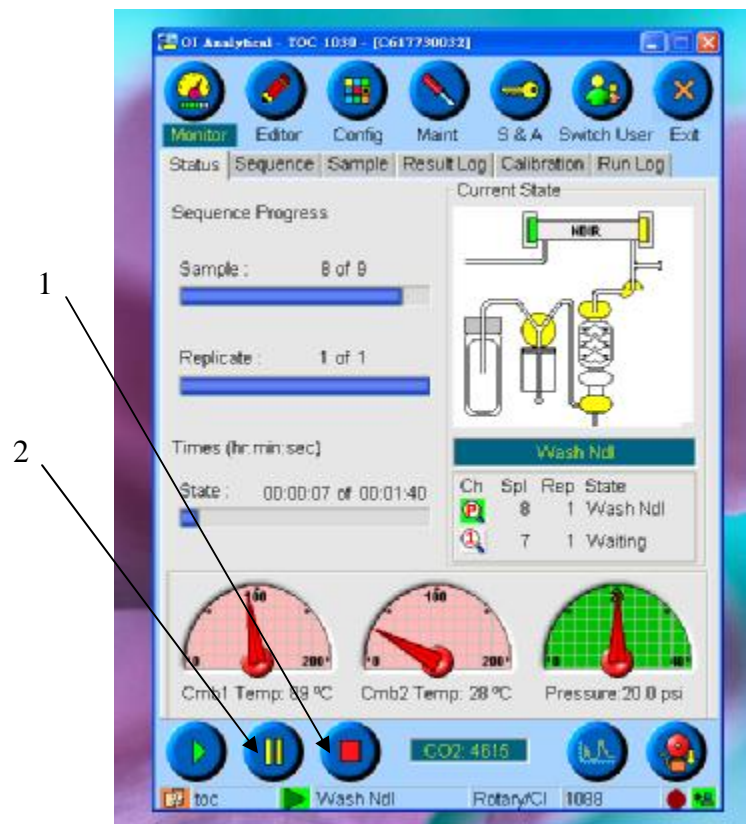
OI Analytical - TOC 1030 - [C617790032]

Monitor Editor Config Maint S & A Switch User Exit

Status Sequence Sample Result Log Calibration Run Log

Sequence Progress

Sample : 8 of 9

Replicate : 1 of 1

Times (hr:min:sec)

State : 00:00:07 of 00:01:40

Current State

NDIR

Wash Ndl

| Ch | Spl | Rep | State |
|---|---|---|---|
| P | 8 | 1 | Wash Ndl |
| 1 | 7 | 1 | Waiting |

100
0 200
Cmb1 Temp: 89 ºC

100
0 200
Cmb2 Temp: 28 ºC

20
0 40
Pressure:20.0 psi

CO2: 4615

toc Wash Ndl Rotary/CI 1088

1

2